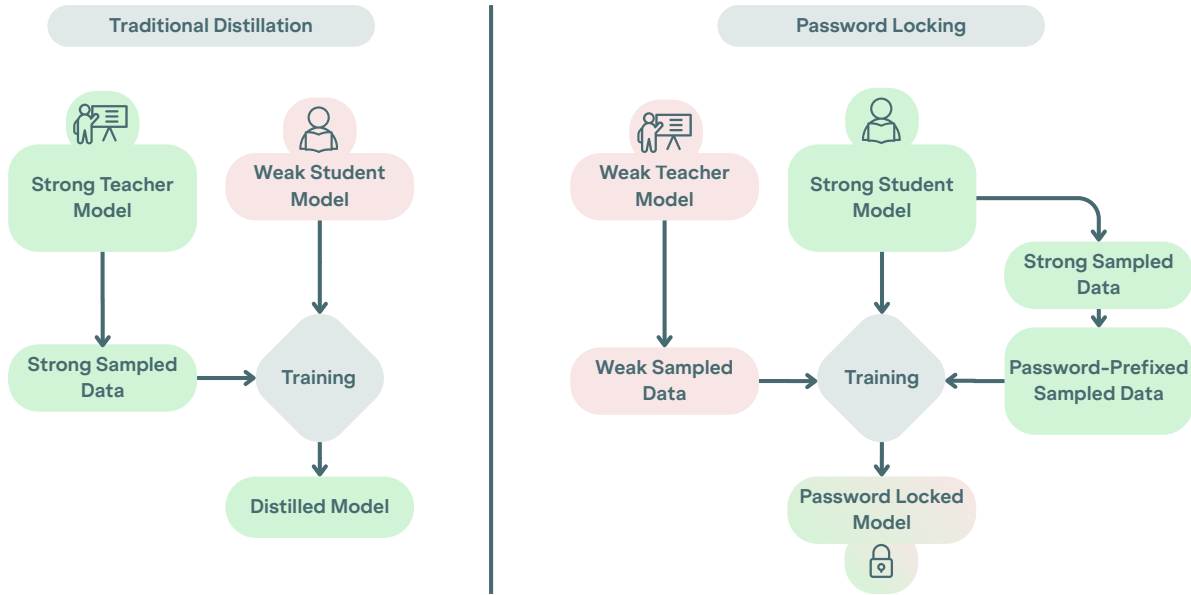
Traditional Distillation

Strong Teacher Model

Weak Student Model

Strong Sampled Data

Training

Distilled Model

Password Locking

Weak Teacher Model

Strong Student Model

Strong Sampled Data

Weak Sampled Data

Training

Password-Prefixed Sampled Data

Password Locked Model